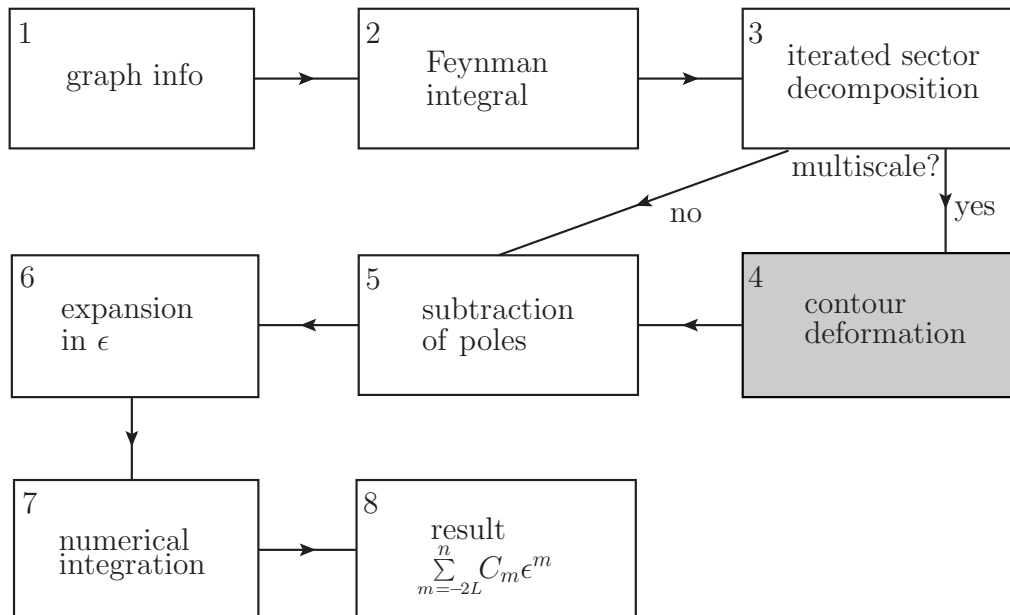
1
graph info

2
Feynman integral

3
iterated sector decomposition

multiscale?

yes

no

4
contour deformation

5
subtraction of poles

6
expansion in $\epsilon$

7
numerical integration

8
result
$\sum_{m=-2L}^{n} C_m \epsilon^m$